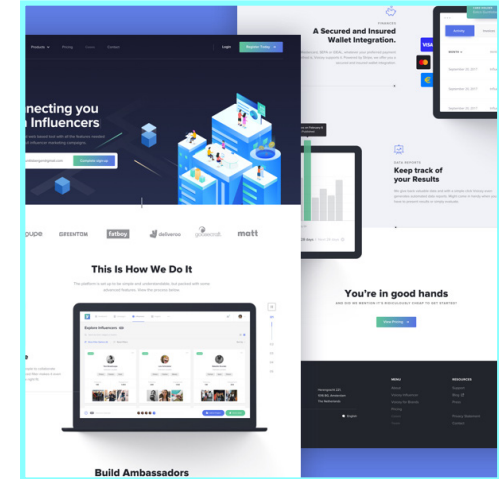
Products ▾ Pricing Cases Contact

Login Register Today

nnecting you
h Influencers

Customize sign up

oupe
DIFFENTOM
fatboy
deharno
goodcraft
matt

This Is How We Do It

Explore Influencers

Build Ambassadors

A Secured and Insured Wallet Integration.

VISA

Keep track of your Results

You're in good hands

View Pricing

MENU

RESOURCES

English